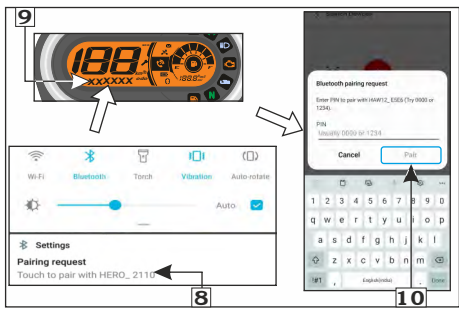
9

188

XXXXXX

Wi-Fi Bluetooth Torch Vibration Auto-rotate

Auto

Settings

Pairing request

Touch to pair with HERO_ 2110

8

Bluetooth pairing request

Enter PIN to pair with HAW12_ E3E6 (Try 0000 or 1234).

PIN

Usually 0000 or 1234

Cancel Pair

1 2 3 4 5 6 7 8 9 0

q w e r t y u i o p

a s d f g h j k l

z x c v b n m

#1 English(India)

10